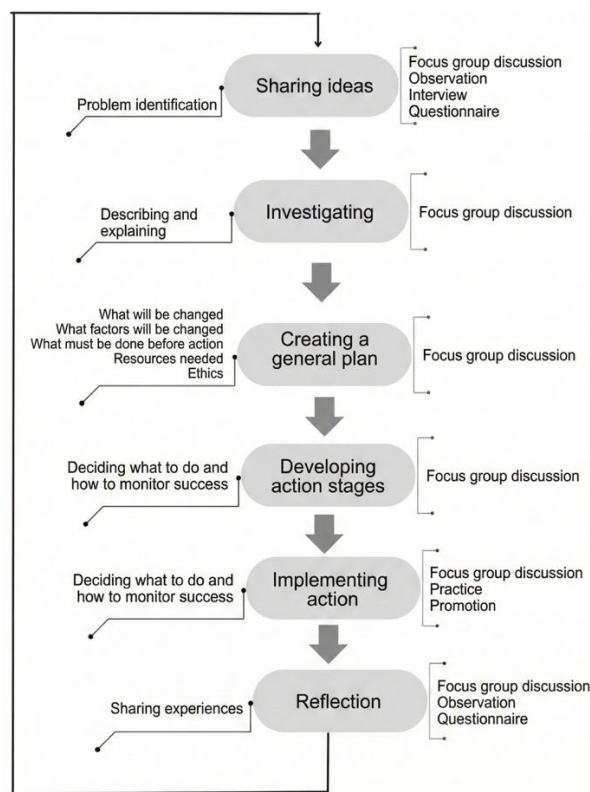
Sharing ideas

Problem identification

Focus group discussion
Observation
Interview
Questionnaire

Investigating

Describing and explaining

Focus group discussion

Creating a general plan

What will be changed
What factors will be changed
What must be done before action
Resources needed
Ethics

Focus group discussion

Developing action stages

Deciding what to do and how to monitor success

Focus group discussion

Implementing action

Deciding what to do and how to monitor success

Focus group discussion
Practice
Promotion

Reflection

Sharing experiences

Focus group discussion
Observation
Questionnaire